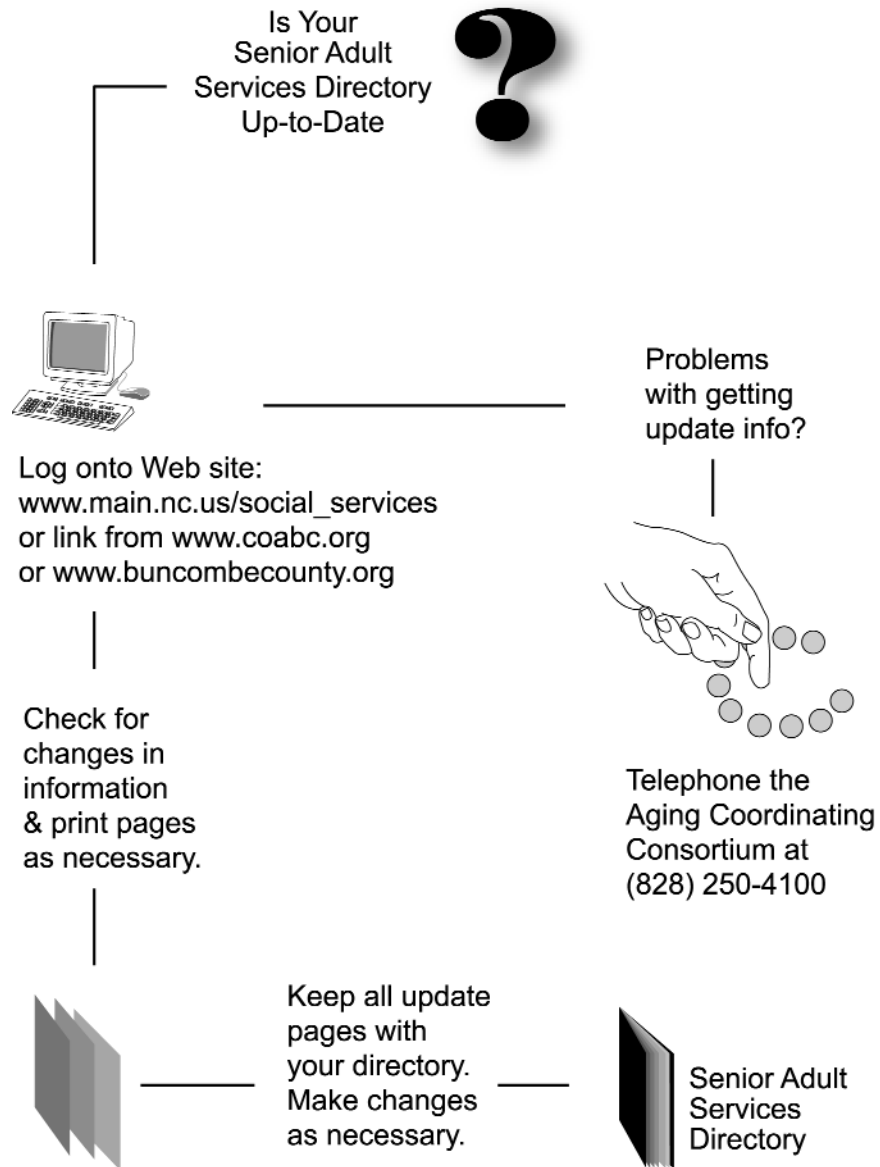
Is Your Senior Adult Services Directory Up-to-Date

Log onto Web site: www.main.nc.us/social_services or link from www.coabc.org or www.buncombecounty.org

Problems with getting update info?

Telephone the Aging Coordinating Consortium at (828) 250-4100

Check for changes in information & print pages as necessary.

Keep all update pages with your directory. Make changes as necessary.

Senior Adult Services Directory